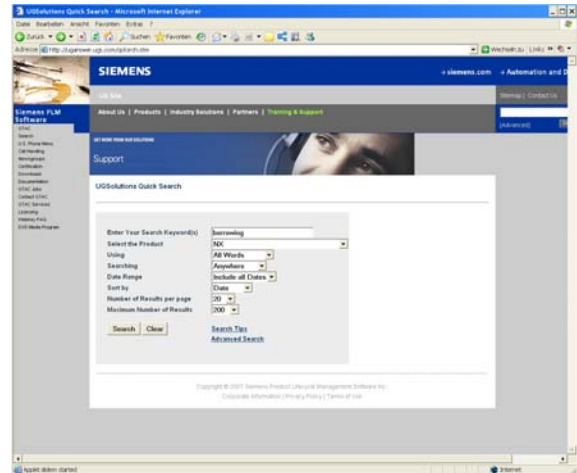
UGSolutions Quick Search - Microsoft Internet Explorer

Datei Bearbeiten Ansicht Favoriten Extras ?

Zurück Suchen Favoriten

Adresse http://ugsrwer.ugs.com/qsfsrch.stm

Wechseln zu Links

SIEMENS

» siemens.com » Automation and D

US Site

Sitemap | Contact Us

About Us | Products | Industry Solutions | Partners | Training & Support

Advanced

Siemens PLM Software

GTAC
Search
U.S. Phone Menu
Call Handling
Monographs
Certification
Downloads
Documentation
GTAC Jobs
Contact GTAC
GTAC Services
Licensing
Webkey FAQ
EVS Media Program

GET MORE FROM OUR SOLUTIONS

Support

UGSolutions Quick Search

Enter Your Search Keyword(s) borrowing
Select the Product NX
Using All Words
Searching Anywhere
Date Range Include all Dates
Sort by Date
Number of Results per page 20
Maximum Number of Results 200

Search Clear

Search Tips
Advanced Search

Copyright © 2007 Siemens Product Lifecycle Management Software Inc.
Corporate Information | Privacy Policy | Terms of Use

Applet distem started

Internet